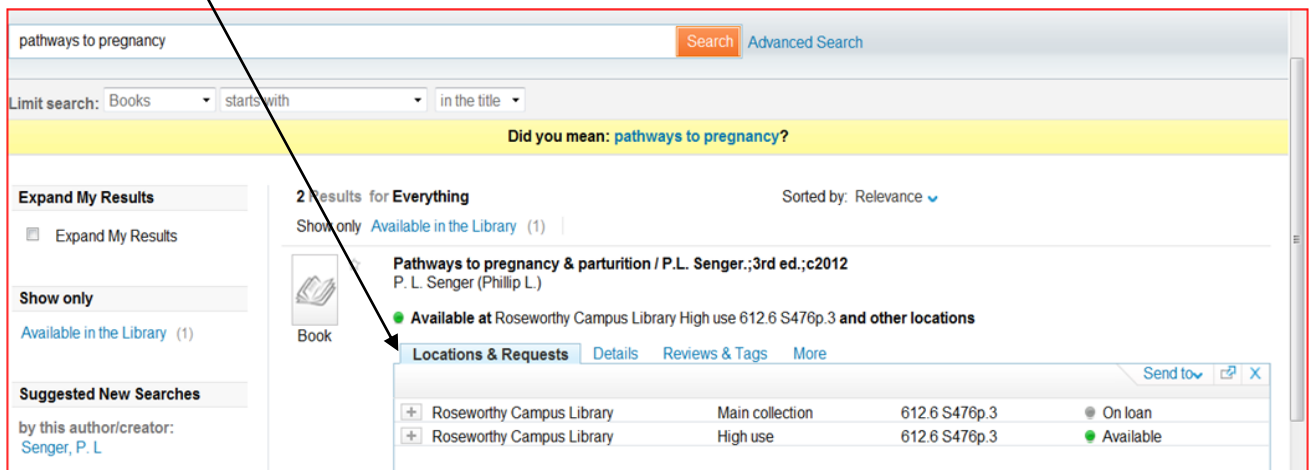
pathways to pregnancy

Search Advanced Search

Limit search: Books starts with in the title

Did you mean: pathways to pregnancy?

Expand My Results

Expand My Results

Show only

Available in the Library (1)

Suggested New Searches

by this author/creator:
Senger, P. L

2 Results for Everything

Sorted by: Relevance

Show only Available in the Library (1)

Book

Pathways to pregnancy & parturition / P.L. Senger.;3rd ed.;c2012
P. L. Senger (Phillip L.)

Available at Roseworthy Campus Library High use 612.6 S476p.3 and other locations

Locations & Requests Details Reviews & Tags More

Send to X

| | | | |
|---|---|---|---|
| Roseworthy Campus Library | Main collection | 612.6 S476p.3 | On loan |
| Roseworthy Campus Library | High use | 612.6 S476p.3 | Available |